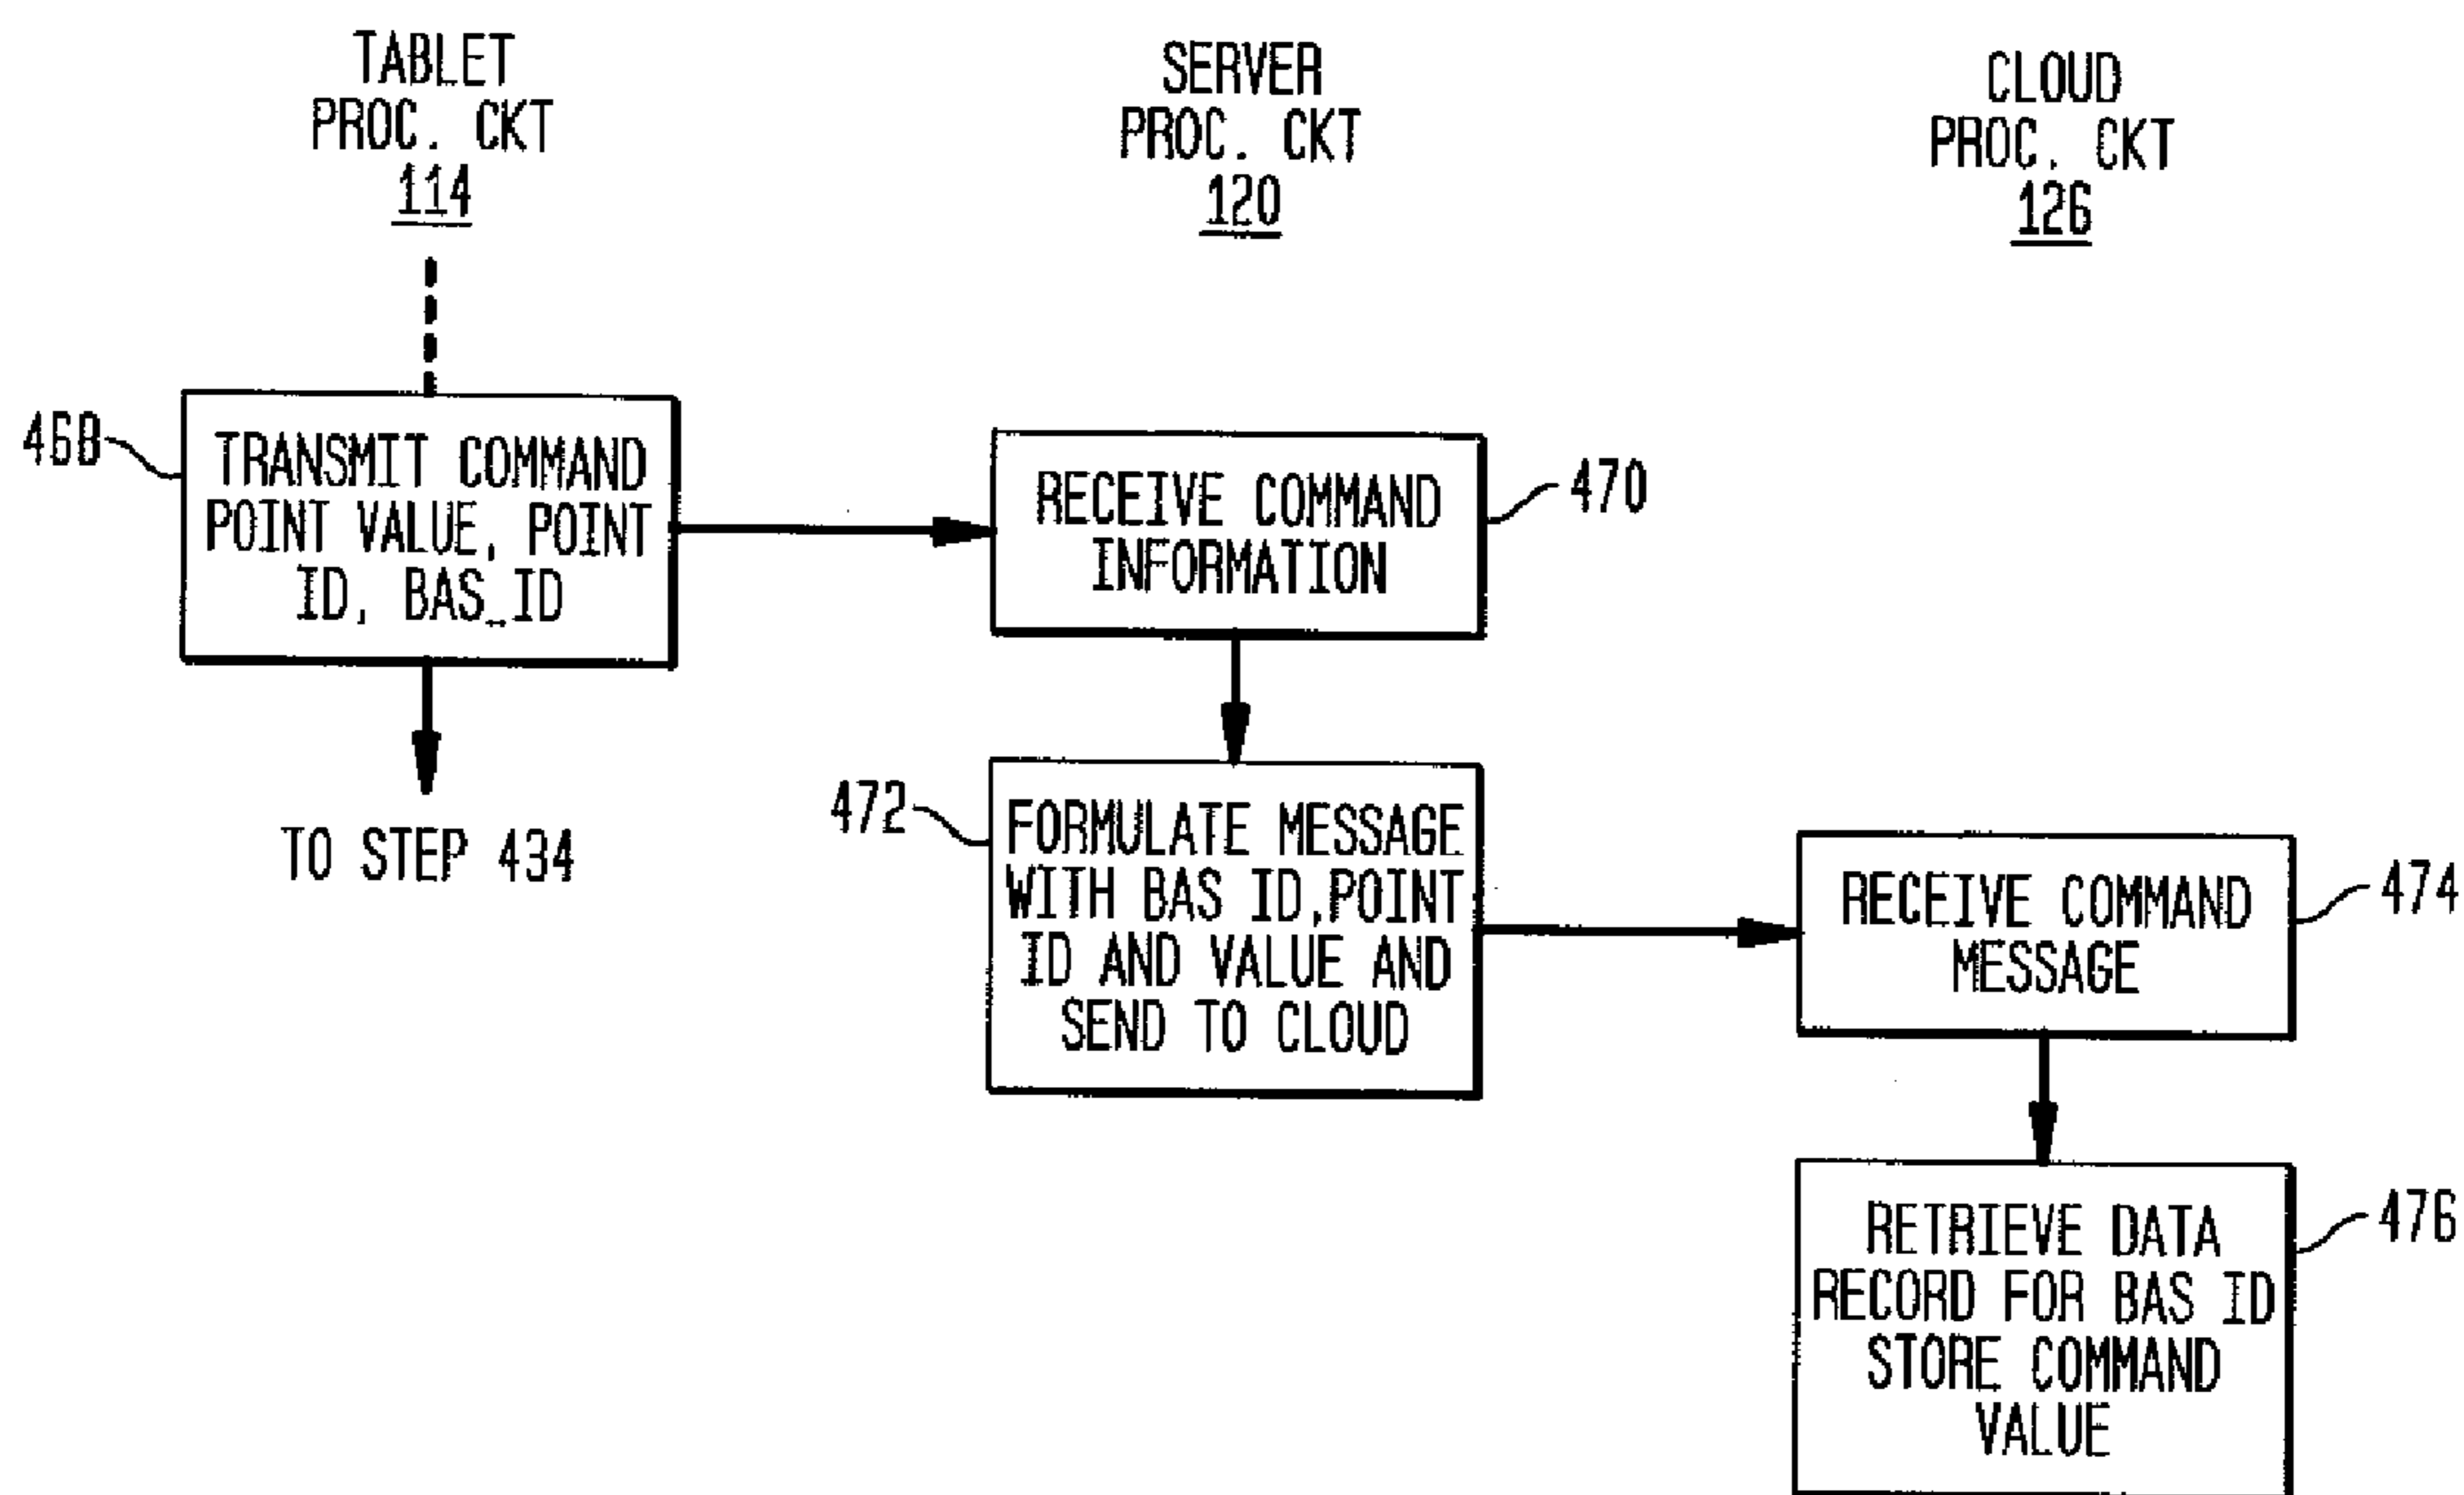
TABLET PROC. CKT 114

SERVER PROC. CKT 120

CLOUD PROC. CKT 126

468

TRANSMIT COMMAND POINT VALUE, POINT ID, BAS_ID

TO STEP 434

RECEIVE COMMAND INFORMATION

470

472

FORMULATE MESSAGE WITH BAS ID,POINT ID AND VALUE AND SEND TO CLOUD

RECEIVE COMMAND MESSAGE

474

RETRIEVE DATA RECORD FOR BAS ID STORE COMMAND VALUE

476